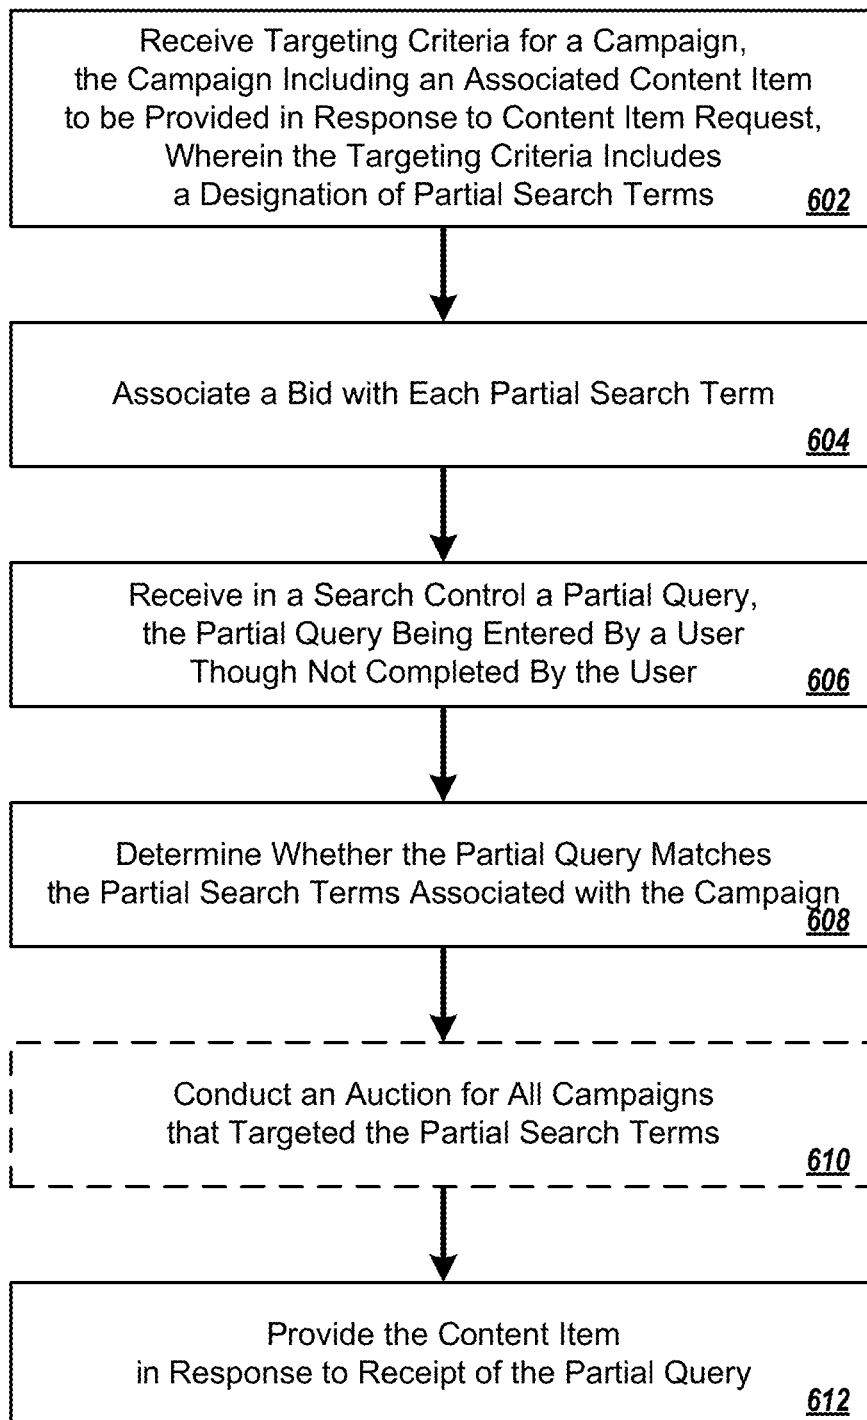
Receive Targeting Criteria for a Campaign, the Campaign Including an Associated Content Item to be Provided in Response to Content Item Request, Wherein the Targeting Criteria Includes a Designation of Partial Search Terms
602

Associate a Bid with Each Partial Search Term
604

Receive in a Search Control a Partial Query, the Partial Query Being Entered By a User Though Not Completed By the User
606

Determine Whether the Partial Query Matches the Partial Search Terms Associated with the Campaign
608

Conduct an Auction for All Campaigns that Targeted the Partial Search Terms
610

Provide the Content Item in Response to Receipt of the Partial Query
612